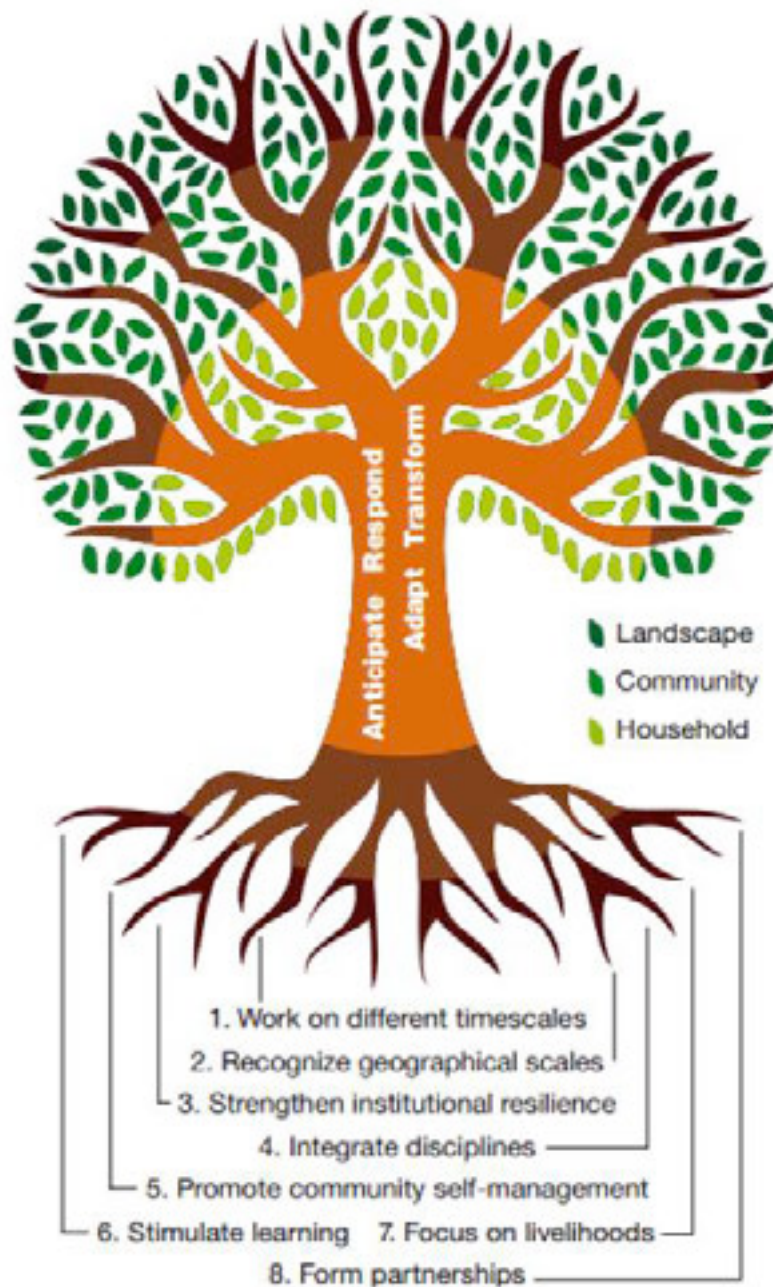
Anticipate Respond Adapt Transform

Landscape
Community
Household

1. Work on different timescales
2. Recognize geographical scales
3. Strengthen institutional resilience
4. Integrate disciplines
5. Promote community self-management
6. Stimulate learning 7. Focus on livelihoods
8. Form partnerships